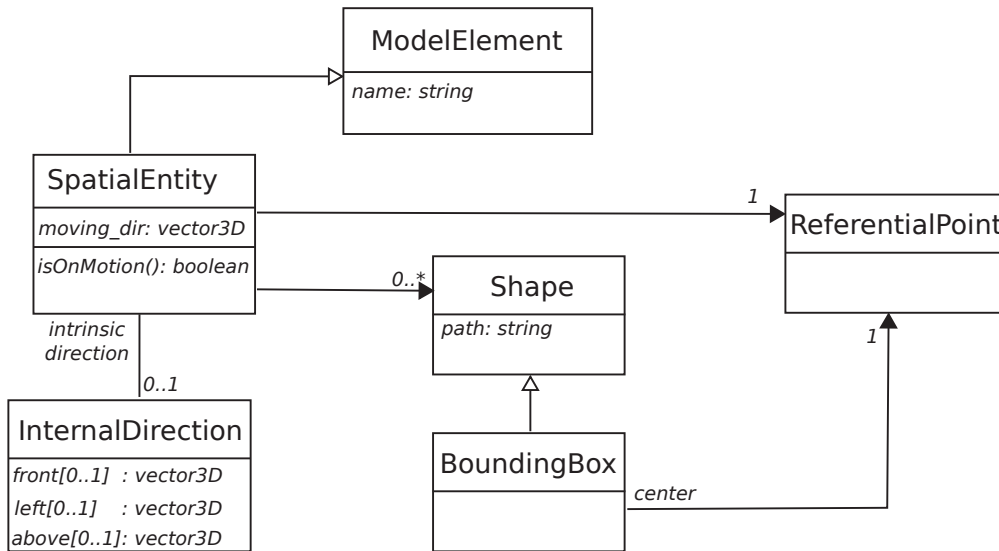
ModelElement

name: string

SpatialEntity

moving_dir: vector3D

isOnMotion(): boolean

1

ReferentialPoint

0..*

Shape

path: string

intrinsic direction

0..1

1

InternalDirection

front[0..1] : vector3D

left[0..1] : vector3D

above[0..1]: vector3D

BoundingBox

center